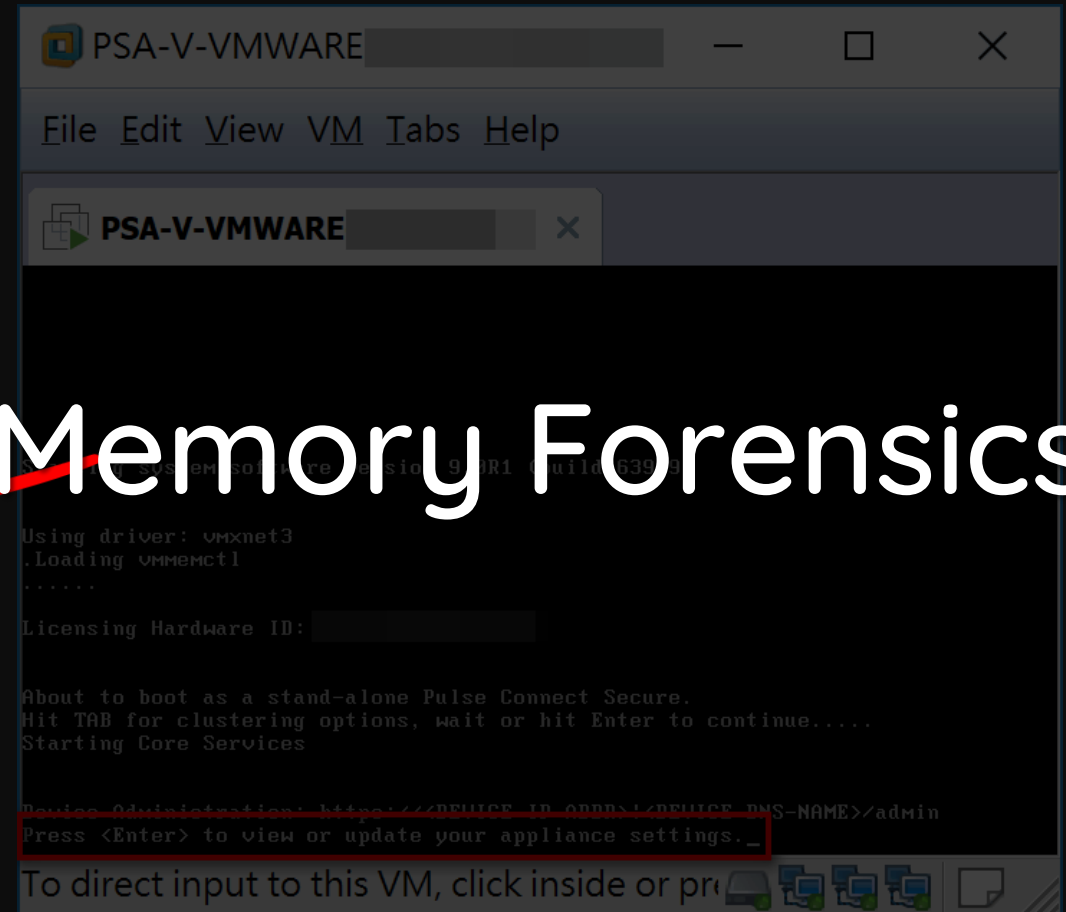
PSA-V-VMWARE

File Edit View VM Tabs Help

PSA-V-VMWARE

Memory Forensics

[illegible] system software version 9.0R1 (build 639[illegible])

Using driver: vmxnet3
.Loading vmmemctl
......

Licensing Hardware ID:

About to boot as a stand-alone Pulse Connect Secure.
Hit TAB for clustering options, wait or hit Enter to continue.....
Starting Core Services

Device Administration: https://<DEVICE-IP-ADDR>|<DEVICE-DNS-NAME>/admin
Press <Enter> to view or update your appliance settings._

To direct input to this VM, click inside or pr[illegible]